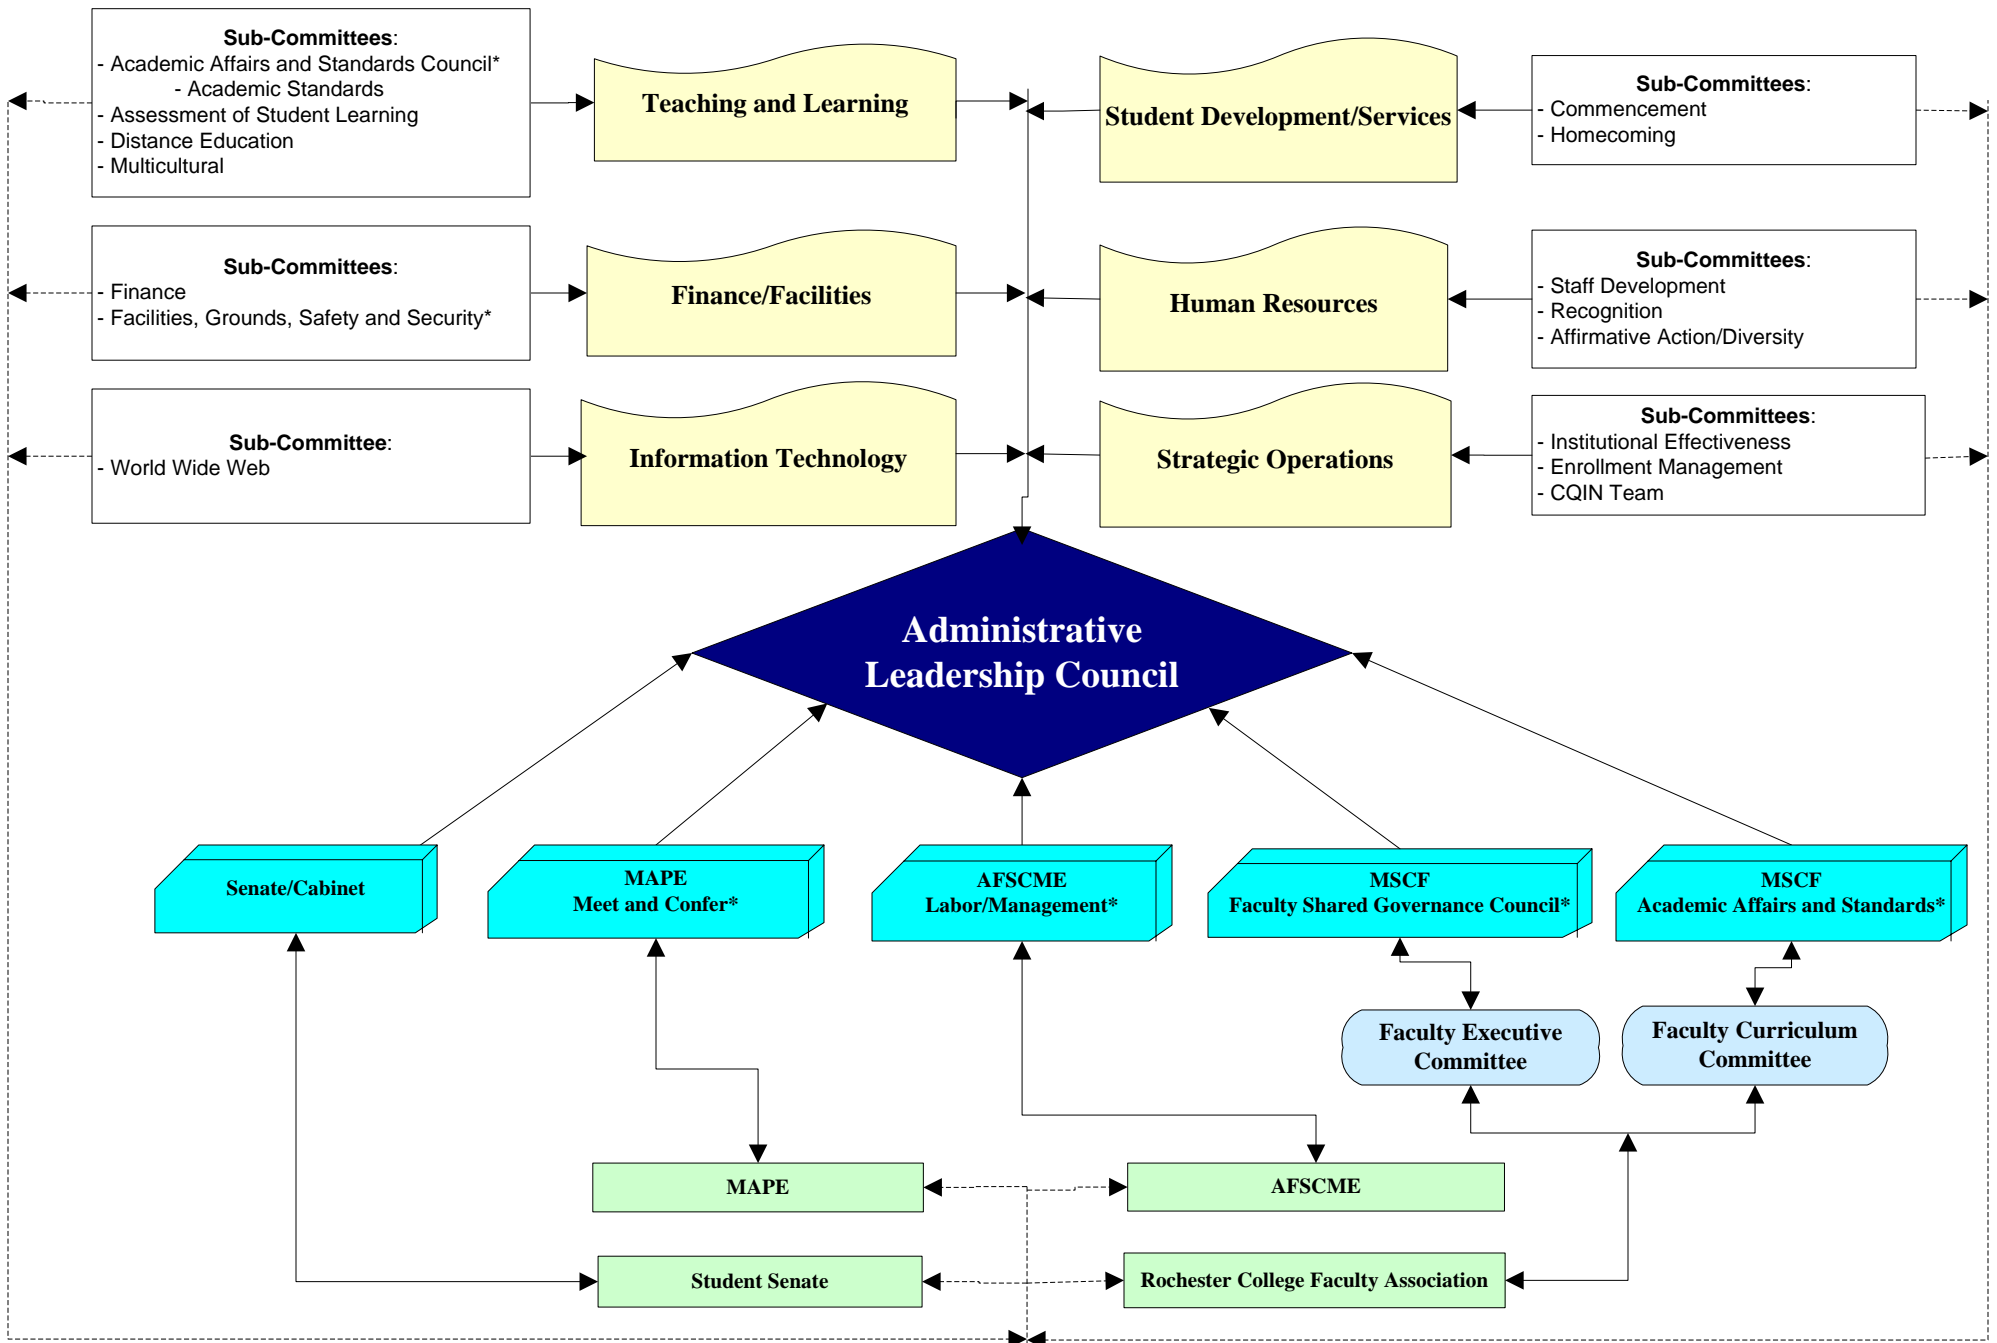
Sub-Committees:
- Academic Affairs and Standards Council*
- Academic Standards
- Assessment of Student Learning
- Distance Education
- Multicultural

Teaching and Learning

Student Development/Services

Sub-Committees:
- Commencement
- Homecoming

Sub-Committees:
- Finance
- Facilities, Grounds, Safety and Security*

Finance/Facilities

Human Resources

Sub-Committees:
- Staff Development
- Recognition
- Affirmative Action/Diversity

Sub-Committee:
- World Wide Web

Information Technology

Strategic Operations

Sub-Committees:
- Institutional Effectiveness
- Enrollment Management
- CQIN Team

Administrative Leadership Council

Senate/Cabinet

MAPE
Meet and Confer*

AFSCME
Labor/Management*

MSCF
Faculty Shared Governance Council*

MSCF
Academic Affairs and Standards*

Faculty Executive Committee

Faculty Curriculum Committee

MAPE

AFSCME

Student Senate

Rochester College Faculty Association